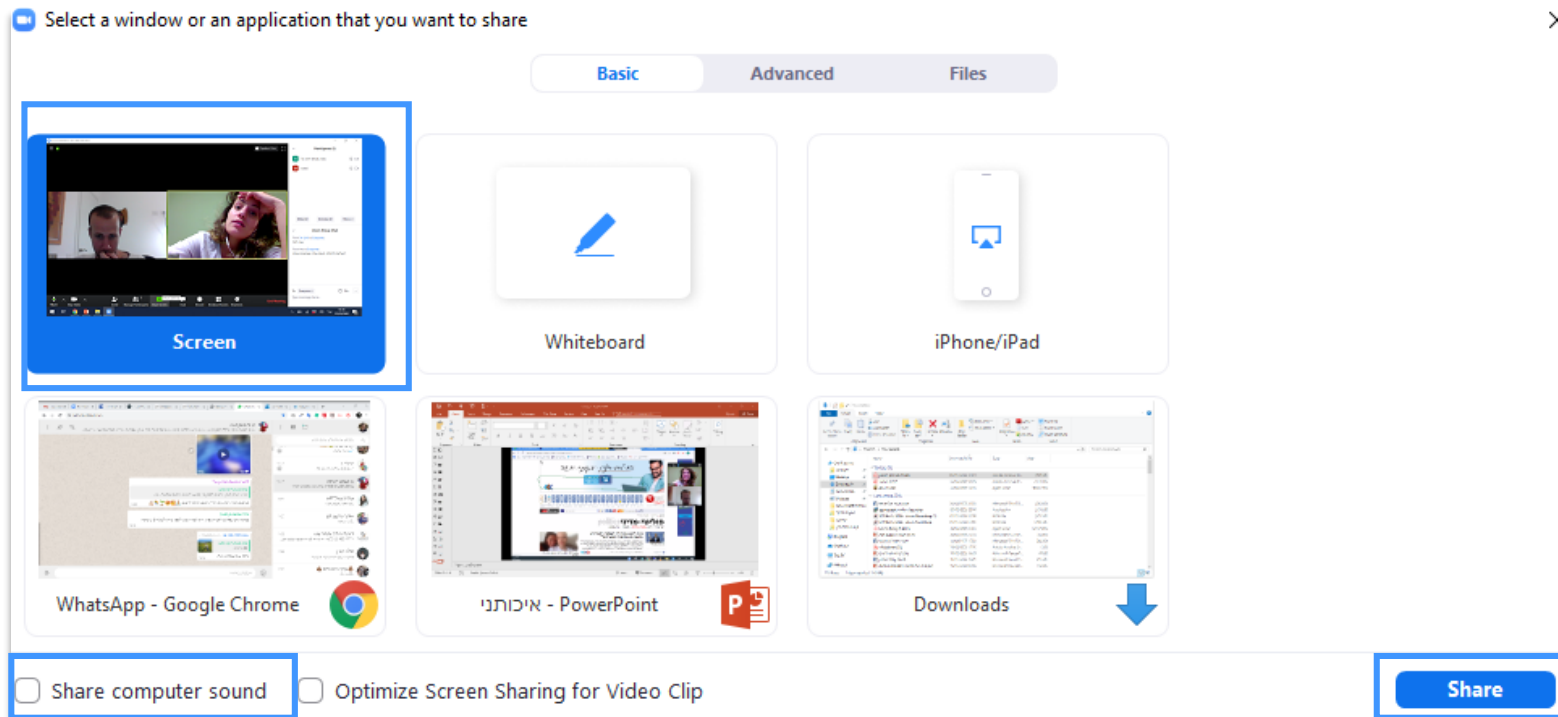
Select a window or an application that you want to share

Basic Advanced Files

Screen

Whiteboard

iPhone/iPad

WhatsApp - Google Chrome

איכותני - PowerPoint

Downloads

Share computer sound

Optimize Screen Sharing for Video Clip

Share